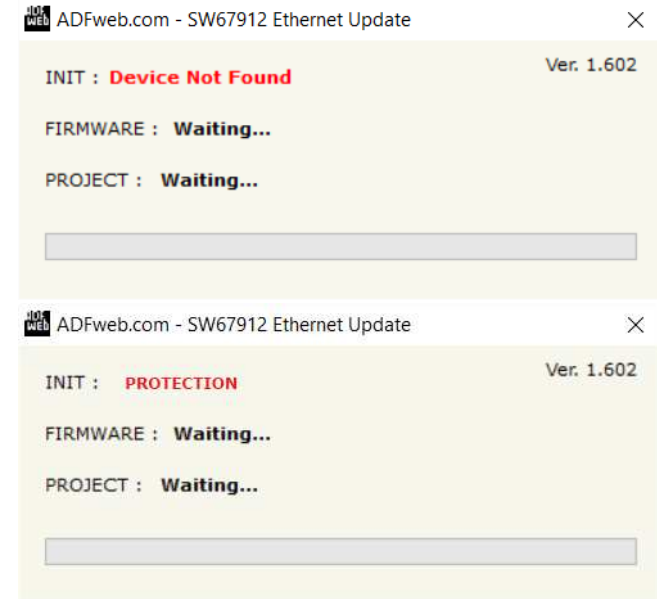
ADFweb.com - SW67912 Ethernet Update ×

Ver. 1.602

INIT : Device Not Found

FIRMWARE : Waiting...

PROJECT : Waiting...

ADFweb.com - SW67912 Ethernet Update ×

Ver. 1.602

INIT : PROTECTION

FIRMWARE : Waiting...

PROJECT : Waiting...